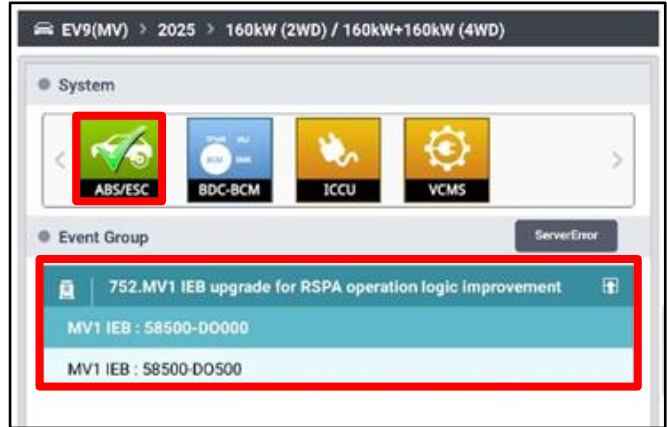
EV9(MV) > 2025 > 160kW (2WD) / 160kW+160kW (4WD)

System

ABS/ESC

BDC-BCM

ICCU

VCMS

Event Group

ServerError

752.MV1 IEB upgrade for RSPA operation logic improvement

MV1 IEB : 58500-DO000

MV1 IEB : 58500-DO500